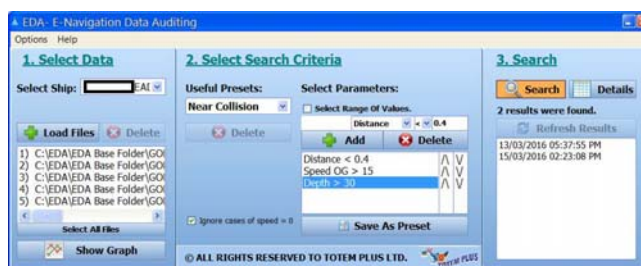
EDA- E-Navigation Data Auditing

Options Help

1. Select Data

Select Ship: EAI

Load Files Delete

1) C:\EDA\EDA Base Folder\GO
2) C:\EDA\EDA Base Folder\GO
3) C:\EDA\EDA Base Folder\GO
4) C:\EDA\EDA Base Folder\GO
5) C:\EDA\EDA Base Folder\GO

Select All Files

Show Graph

2. Select Search Criteria

Useful Presets:

Near Collision

Delete

Ignore cases of speed = 0

Select Parameters:

Select Range Of Values.

Distance < 0.4

Add Delete

Distance < 0.4
Speed OG > 15
Depth > 30

Save As Preset

© ALL RIGHTS RESERVED TO TOTEM PLUS LTD.

3. Search

Search Details

2 results were found.

Refresh Results

13/03/2016 05:37:55 PM
15/03/2016 02:23:08 PM